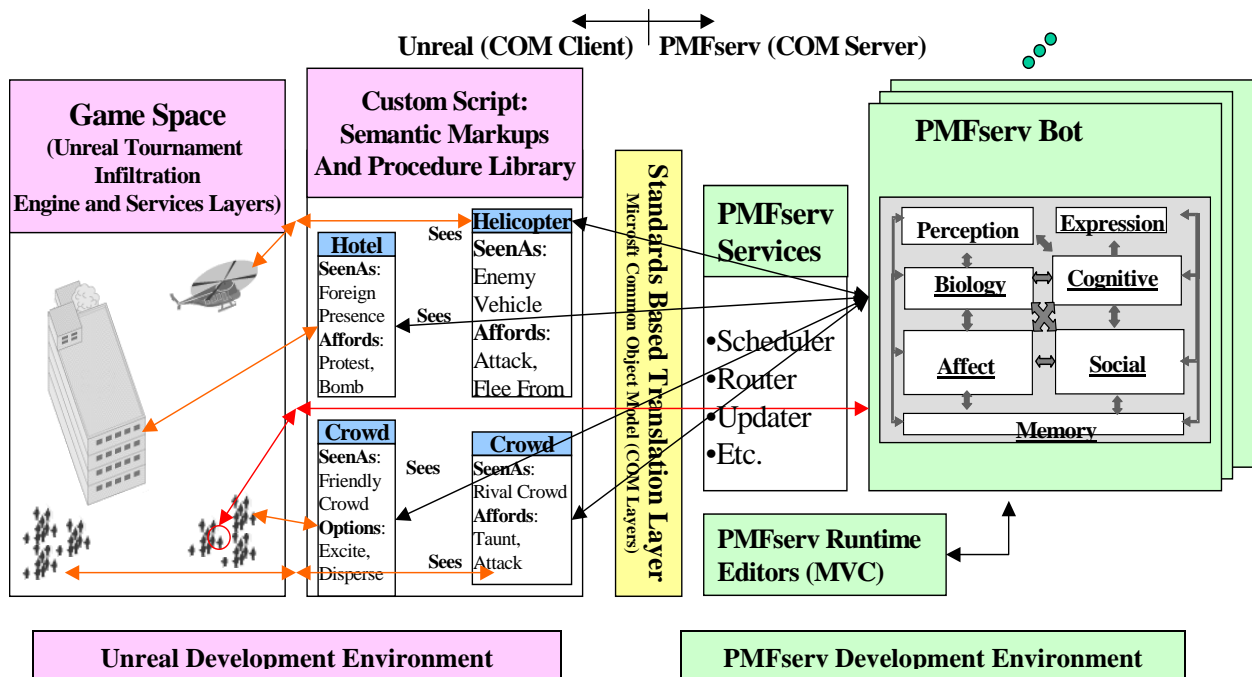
Unreal (COM Client) | PMFserv (COM Server)

Game Space (Unreal Tournament Infiltration Engine and Services Layers)

Custom Script: Semantic Markups And Procedure Library

Hotel
SeenAs: Foreign Presence
Affords: Protest, Bomb

Sees

Helicopter
SeenAs: Enemy Vehicle
Affords: Attack, Flee From

Sees

Crowd
SeenAs: Friendly Crowd
Options: Excite, Disperse

Sees

Crowd
SeenAs: Rival Crowd
Affords: Taunt, Attack

Sees

Standards Based Translation Layer
Micrsoft Common Object Model (COM Layers)

PMFserv Services
•Scheduler
•Router
•Updater
•Etc.

PMFserv Bot
Perception
Expression
Biology
Cognitive
Affect
Social
Memory

PMFserv Runtime Editors (MVC)

Unreal Development Environment

PMFserv Development Environment